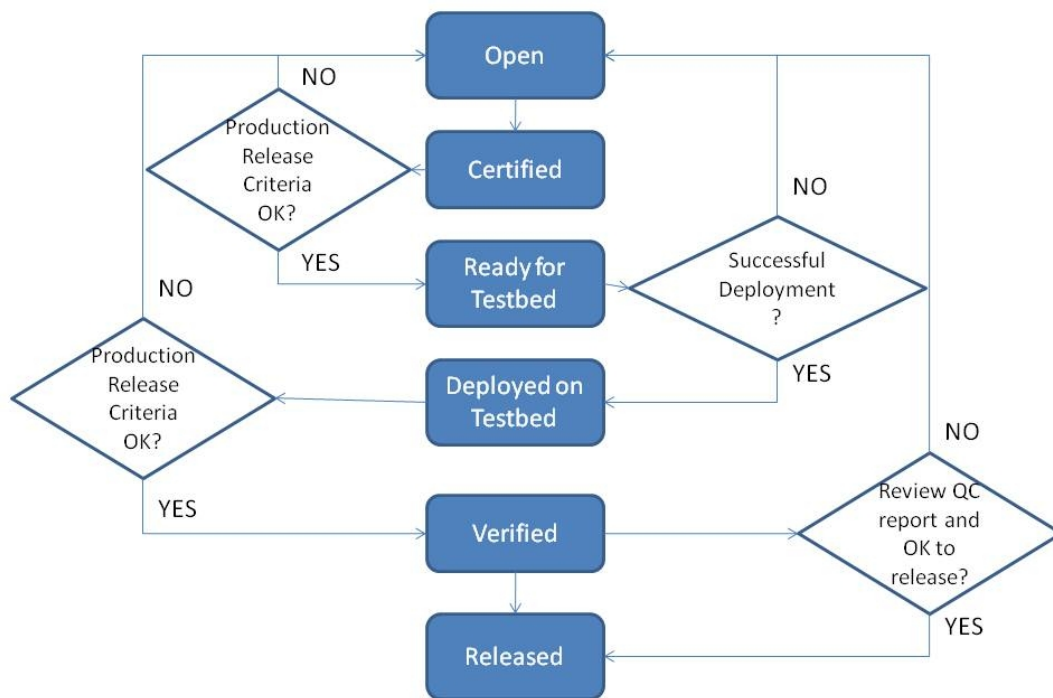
Open

NO

Production Release Criteria OK?

Certified

NO

YES

Ready for Testbed

Successful Deployment ?

NO

Production Release Criteria OK?

YES

Deployed on Testbed

NO

YES

Verified

Review QC report and OK to release?

YES

Released